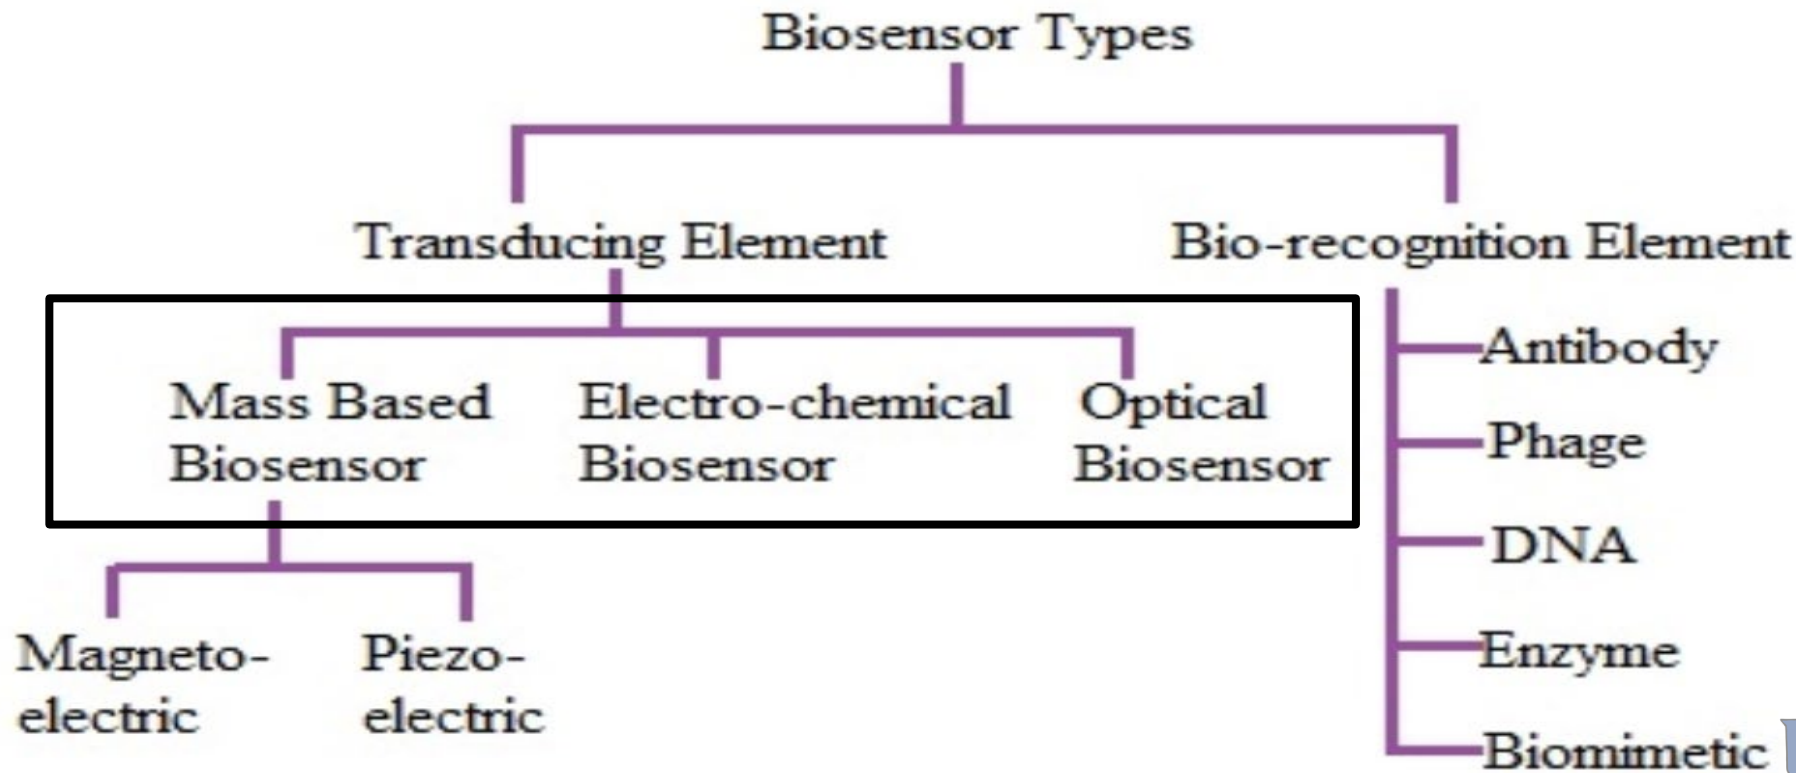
Biosensor Types

Transducing Element

Bio-recognition Element

Mass Based Biosensor

Electro-chemical Biosensor

Optical Biosensor

Magneto-electric

Piezo-electric

Antibody

Phage

DNA

Enzyme

Biomimetic